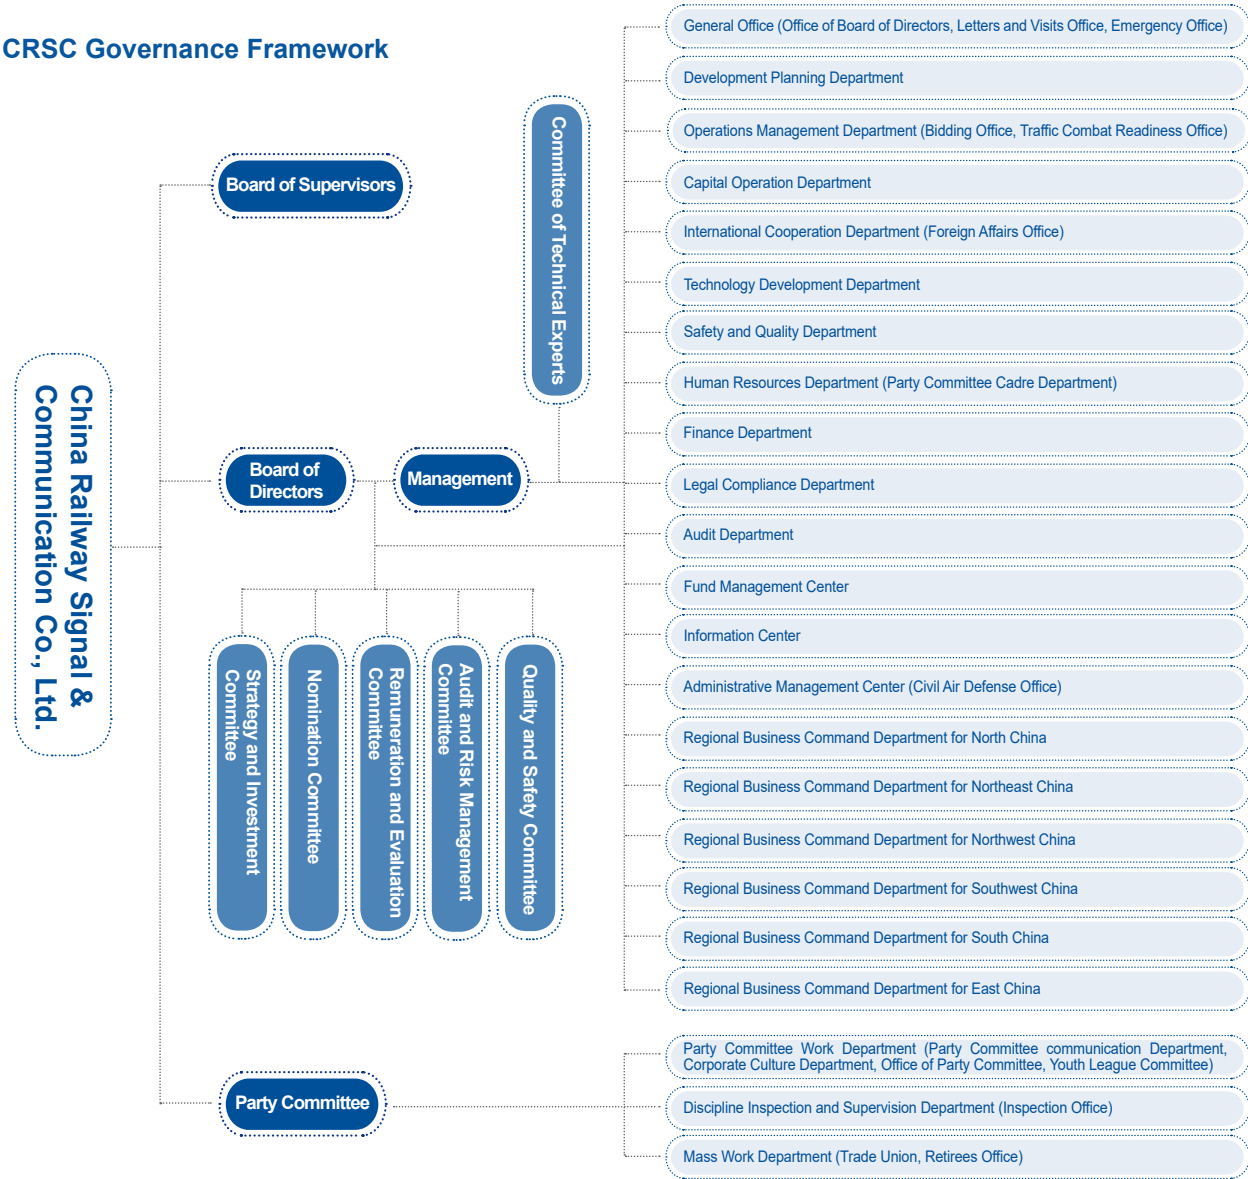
CRSC Governance Framework

China Railway Signal & Communication Co., Ltd.

Board of Supervisors

Board of Directors

Management

Committee of Technical Experts

Strategy and Investment Committee

Nomination Committee

Remuneration and Evaluation Committee

Audit and Risk Management Committee

Quality and Safety Committee

Party Committee

General Office (Office of Board of Directors, Letters and Visits Office, Emergency Office)

Development Planning Department

Operations Management Department (Bidding Office, Traffic Combat Readiness Office)

Capital Operation Department

International Cooperation Department (Foreign Affairs Office)

Technology Development Department

Safety and Quality Department

Human Resources Department (Party Committee Cadre Department)

Finance Department

Legal Compliance Department

Audit Department

Fund Management Center

Information Center

Administrative Management Center (Civil Air Defense Office)

Regional Business Command Department for North China

Regional Business Command Department for Northeast China

Regional Business Command Department for Northwest China

Regional Business Command Department for Southwest China

Regional Business Command Department for South China

Regional Business Command Department for East China

Party Committee Work Department (Party Committee communication Department, Corporate Culture Department, Office of Party Committee, Youth League Committee)

Discipline Inspection and Supervision Department (Inspection Office)

Mass Work Department (Trade Union, Retirees Office)